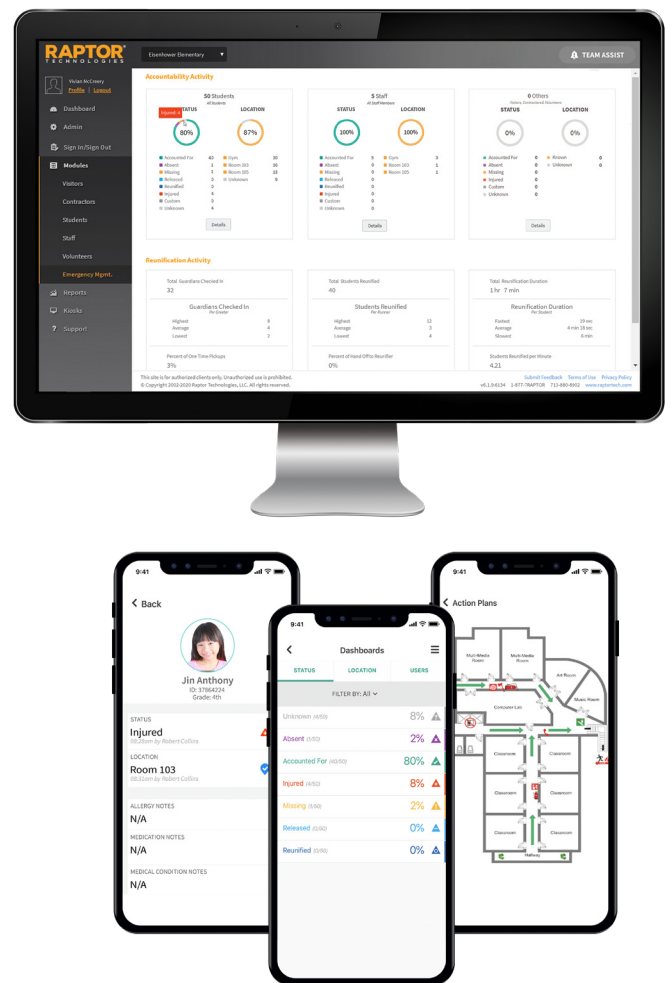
RAPTOR TECHNOLOGIES

Eisenhower Elementary

TEAM ASSIST

Vivian McCreery
Profile | Logout

Dashboard
Admin
Sign In/Sign Out
Modules
Visitors
Contractors
Students
Staff
Volunteers
Emergency Mgmt.
Reports
Kiosks
Support

Accountability Activity

50 Students
All Students
STATUS
Injured: 4
80%
LOCATION
87%

| | | | |
|---|---|---|---|
| Accounted For | 40 | Gym | 20 |
| Absent | 1 | Room 103 | 10 |
| Missing | 1 | Room 105 | 10 |
| Released | 0 | Unknown | 8 |
| Reunified | 0 | | |
| Injured | 4 | | |
| Custom | 0 | | |
| Unknown | 4 | | |

Details

5 Staff
All Staff Members
STATUS
100%
LOCATION
100%

| | | | |
|---|---|---|---|
| Accounted For | 5 | Gym | 3 |
| Absent | 0 | Room 103 | 1 |
| Missing | 0 | Room 105 | 1 |
| Released | 0 | | |
| Reunified | 0 | | |
| Injured | 0 | | |
| Custom | 0 | | |
| Unknown | 0 | | |

Details

0 Others
Visitors Contractors Volunteers
STATUS
0%
LOCATION
0%

| | | | |
|---|---|---|---|
| Accounted For | 0 | Known | 0 |
| Absent | 0 | Unknown | 0 |
| Missing | 0 | | |
| Injured | 0 | | |
| Custom | 0 | | |
| Unknown | 0 | | |

Details

Reunification Activity

Total Guardians Checked In
32

Guardians Checked In
Per Greeter
Highest 8
Average 4
Lowest 2

Percent of One Time Pickups
3%

Total Students Reunified
40

Students Reunified
Per Runner
Highest 12
Average 3
Lowest 4

Percent of Hand Offs Reunifier
0%

Total Reunification Duration
1 hr 7 min

Reunification Duration
Per Student
Fastest 19 sec
Average 4 min 18 sec
Slowest 6 min

Students Reunified per Minute
4.21

This site is for authorized clients only. Unauthorized use is prohibited.
© Copyright 2002-2020 Raptor Technologies, LLC. All rights reserved.
Submit Feedback Terms of Use Privacy Policy
v6.1.0.6134 1-877-7RAPTOR 713-880-8902 www.raptortech.com

9:41
Back
Jin Anthony
ID: 37664224
Grade: 4th
STATUS
Injured
08:28am by Robert Collins
LOCATION
Room 103
08:31am by Robert Collins
ALLERGY NOTES
N/A
MEDICATION NOTES
N/A
MEDICAL CONDITION NOTES
N/A

9:41
Dashboards
STATUS LOCATION USERS
FILTER BY: All
Unknown (4/50) 8%
Absent (1/50) 2%
Accounted For (40/50) 80%
Injured (4/50) 8%
Missing (1/50) 2%
Released (0/50) 0%
Reunified (0/50) 0%

9:41
Action Plans
Multi-Media Room
Multi-Media Room
Art Room
Computer Lab
Music Room
Classroom
Classroom
Classroom
Classroom
Classroom
Classroom
Hallway